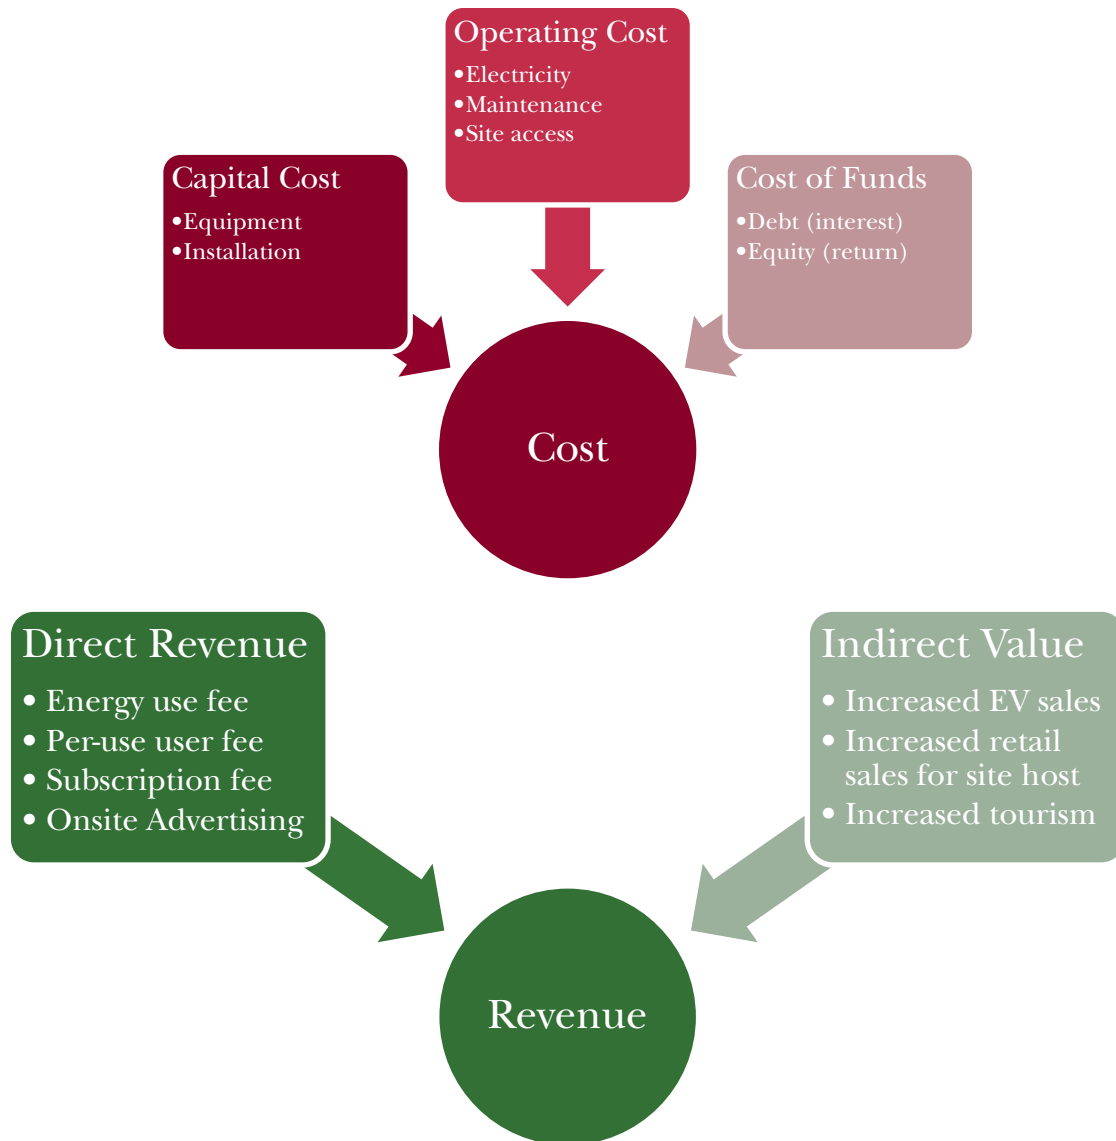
Operating Cost
•Electricity
•Maintenance
•Site access

Capital Cost
•Equipment
•Installation

Cost of Funds
•Debt (interest)
•Equity (return)

Cost

Direct Revenue
• Energy use fee
• Per-use user fee
• Subscription fee
• Onsite Advertising

Indirect Value
• Increased EV sales
• Increased retail sales for site host
• Increased tourism

Revenue